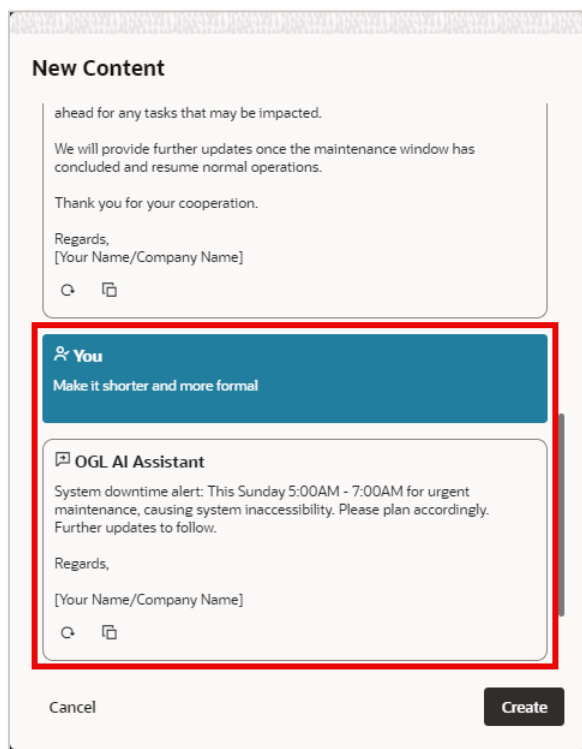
New Content

ahead for any tasks that may be impacted.

We will provide further updates once the maintenance window has concluded and resume normal operations.

Thank you for your cooperation.

Regards,
[Your Name/Company Name]

You

Make it shorter and more formal

OGL AI Assistant

System downtime alert: This Sunday 5:00AM - 7:00AM for urgent maintenance, causing system inaccessibility. Please plan accordingly. Further updates to follow.

Regards,

[Your Name/Company Name]

Cancel

Create